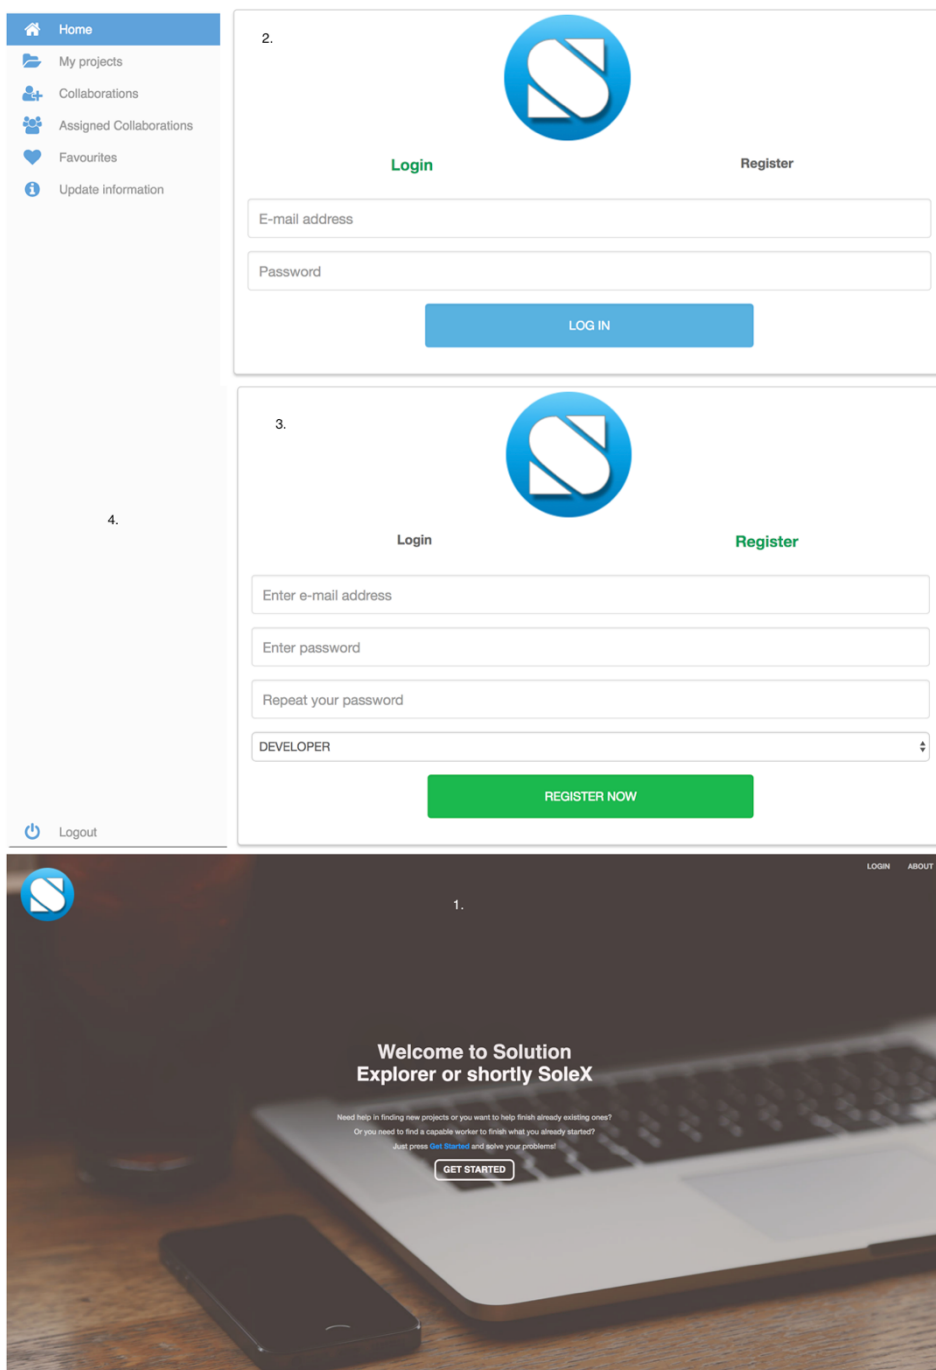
Home
My projects
Collaborations
Assigned Collaborations
Favourites
Update information

4.

Logout

2.

Login

Register

E-mail address

Password

LOG IN

3.

Login

Register

Enter e-mail address

Enter password

Repeat your password

DEVELOPER

REGISTER NOW

LOGIN ABOUT

1.

Welcome to Solution Explorer or shortly SoleX

Need help in finding new projects or you want to help finish already existing ones?
Or you need to find a capable worker to finish what you already started?
Just press Get Started and solve your problems!

GET STARTED